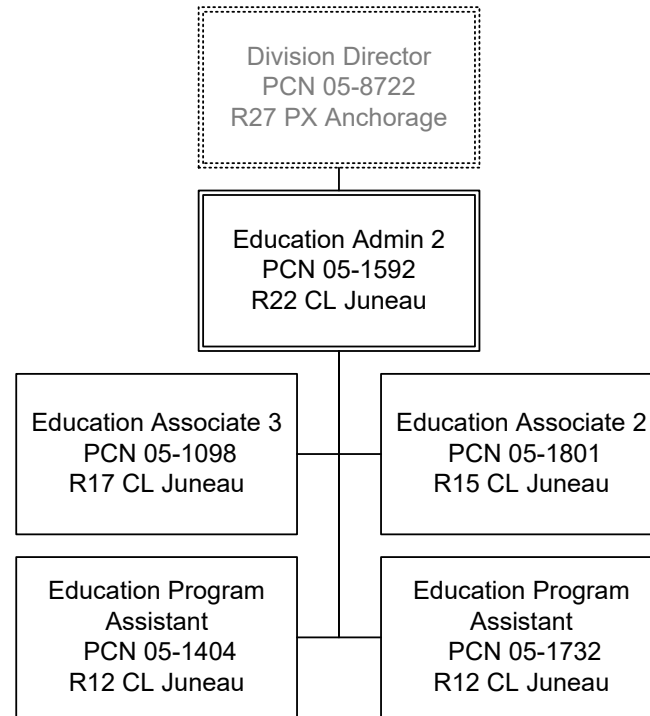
Division Director
PCN 05-8722
R27 PX Anchorage

Education Admin 2
PCN 05-1592
R22 CL Juneau

Education Associate 3
PCN 05-1098
R17 CL Juneau

Education Associate 2
PCN 05-1801
R15 CL Juneau

Education Program Assistant
PCN 05-1404
R12 CL Juneau

Education Program Assistant
PCN 05-1732
R12 CL Juneau